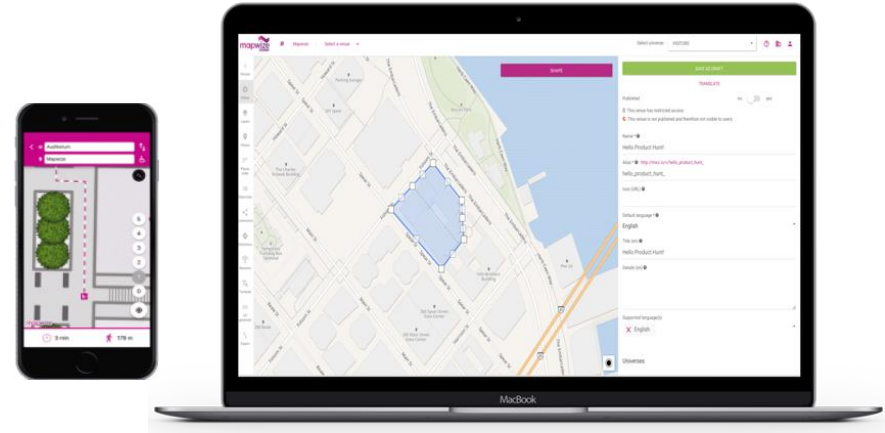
Auditorium

Mapwize

5

4

3

2

1

0

-1

5 min

178 m

mapwize

Mapwize

Select a venue

Select universe

SHAPE

SAVE & EXIT

TRANSLATE

Published

This venue has restricted access

This venue is not published and therefore not visible to users

Name *

Hello Product Hunt

Alias *

hello_product_hunt_

Icon URL

Default language *

English

Title (en)

Hello Product Hunt

Details (en)

Supported language(s)

English

Universes

MacBook